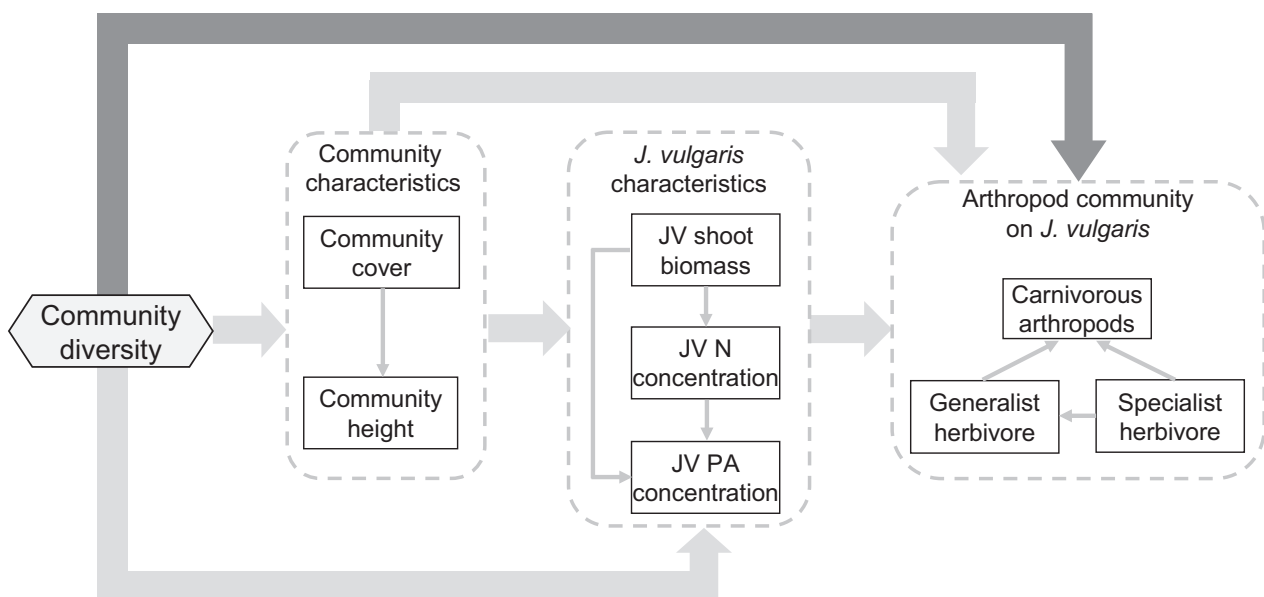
Community diversity

Community characteristics

Community cover

Community height

J. vulgaris characteristics

JV shoot biomass

JV N concentration

JV PA concentration

Arthropod community on J. vulgaris

Carnivorous arthropods

Generalist herbivore

Specialist herbivore